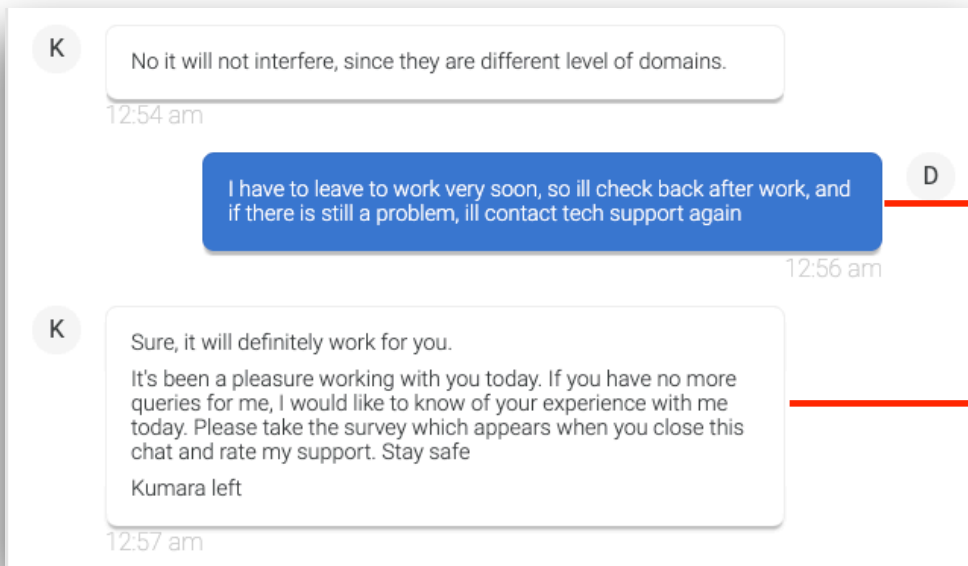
K

No it will not interfere, since they are different level of domains.

12:54 am

I have to leave to work very soon, so ill check back after work, and if there is still a problem, ill contact tech support again

D

12:56 am

K

Sure, it will definitely work for you.

It's been a pleasure working with you today. If you have no more queries for me, I would like to know of your experience with me today. Please take the survey which appears when you close this chat and rate my support. Stay safe

Kumara left

12:57 am